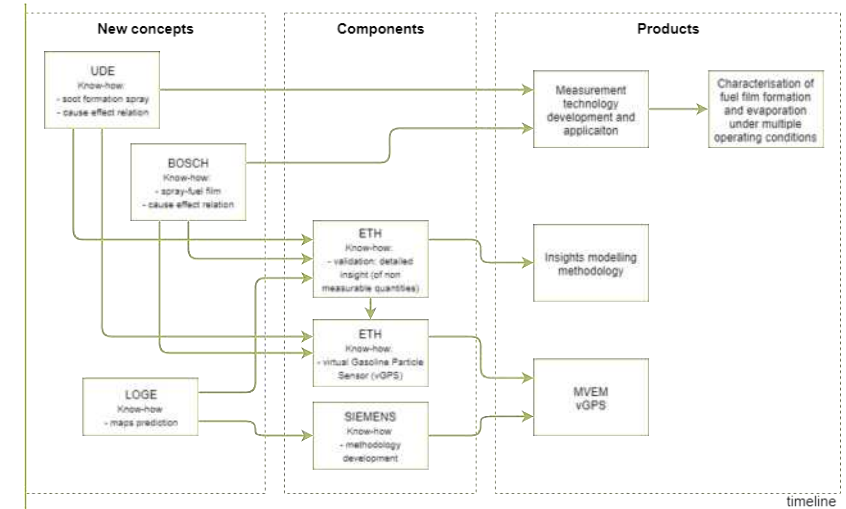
New concepts

Components

Products

UDE
Know-how:
- soot formation spray
- cause effect relation

BOSCH
Know-how:
- spray-fuel film
- cause effect relation

LOGE
Know-how
- maps prediction

ETH
Know-how:
- validation: detailed insight (of non measurable quantities)

ETH
Know-how:
- virtual Gasoline Particle Sensor (vGPS)

SIEMENS
Know-how
- methodology development

Measurement technology development and applicaiton

Characterisation of fuel film formation and evaporation under multiple operating conditions

Insights modelling methodology

MVEM
vGPS

timeline